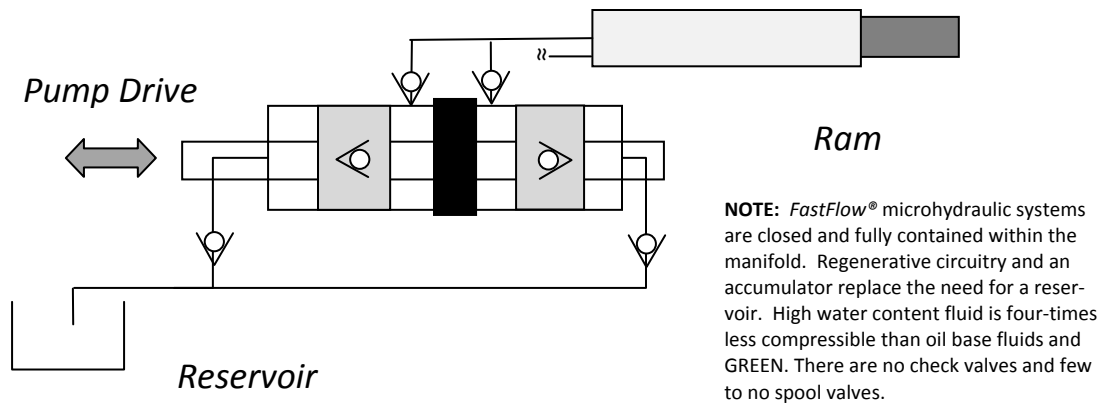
Pump Drive

Ram

NOTE: *FastFlow®* microhydraulic systems are closed and fully contained within the manifold. Regenerative circuitry and an accumulator replace the need for a reservoir. High water content fluid is four-times less compressible than oil base fluids and GREEN. There are no check valves and few to no spool valves.

Reservoir